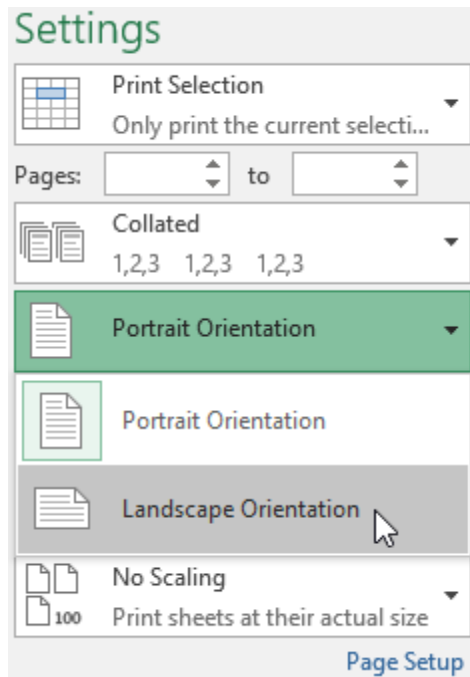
Settings

Print Selection
Only print the current selecti...

Pages: to

Collated
1,2,3 1,2,3 1,2,3

Portrait Orientation

Portrait Orientation

Landscape Orientation

100

No Scaling
Print sheets at their actual size

Page Setup